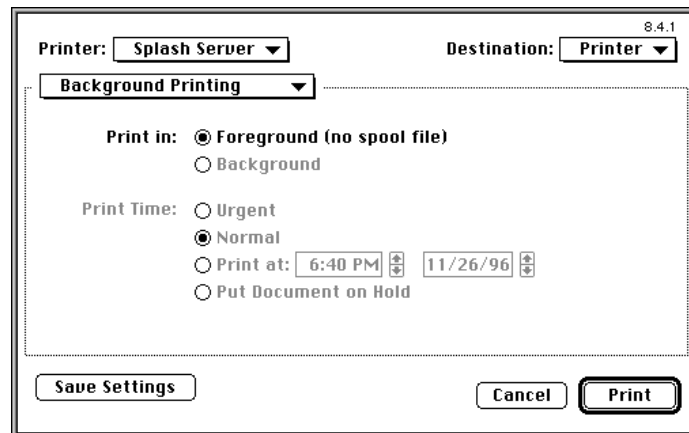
8.4.1

Printer: Splash Server

Destination: Printer

Background Printing

Print in: Foreground (no spool file)

Background

Print Time: Urgent

Normal

Print at: 6:40 PM 11/26/96

Put Document on Hold

Save Settings

Cancel

Print